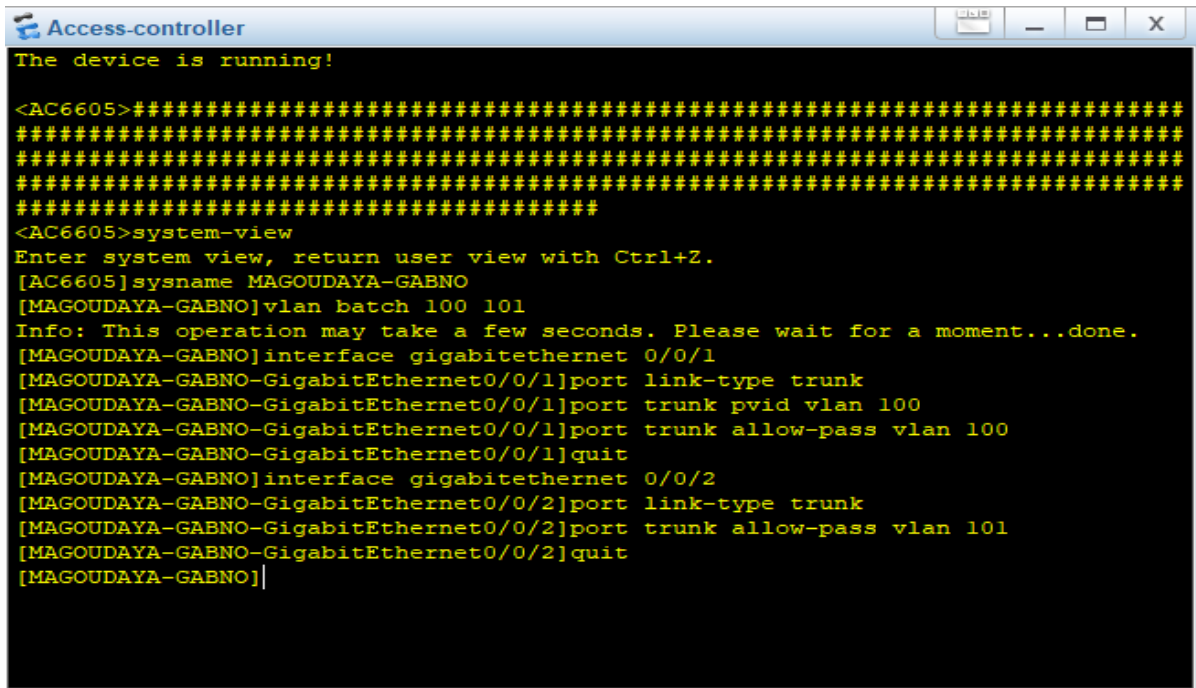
Access-controller

The device is running!

<AC6605>###############################################################
###################################################################
###################################################################
###################################################################
######################################
<AC6605>system-view
Enter system view, return user view with Ctrl+Z.
[AC6605]sysname MAGOUDAYA-GABNO
[MAGOUDAYA-GABNO]vlan batch 100 101
Info: This operation may take a few seconds. Please wait for a moment...done.
[MAGOUDAYA-GABNO]interface gigabitethernet 0/0/1
[MAGOUDAYA-GABNO-GigabitEthernet0/0/1]port link-type trunk
[MAGOUDAYA-GABNO-GigabitEthernet0/0/1]port trunk pvid vlan 100
[MAGOUDAYA-GABNO-GigabitEthernet0/0/1]port trunk allow-pass vlan 100
[MAGOUDAYA-GABNO-GigabitEthernet0/0/1]quit
[MAGOUDAYA-GABNO]interface gigabitethernet 0/0/2
[MAGOUDAYA-GABNO-GigabitEthernet0/0/2]port link-type trunk
[MAGOUDAYA-GABNO-GigabitEthernet0/0/2]port trunk allow-pass vlan 101
[MAGOUDAYA-GABNO-GigabitEthernet0/0/2]quit
[MAGOUDAYA-GABNO]